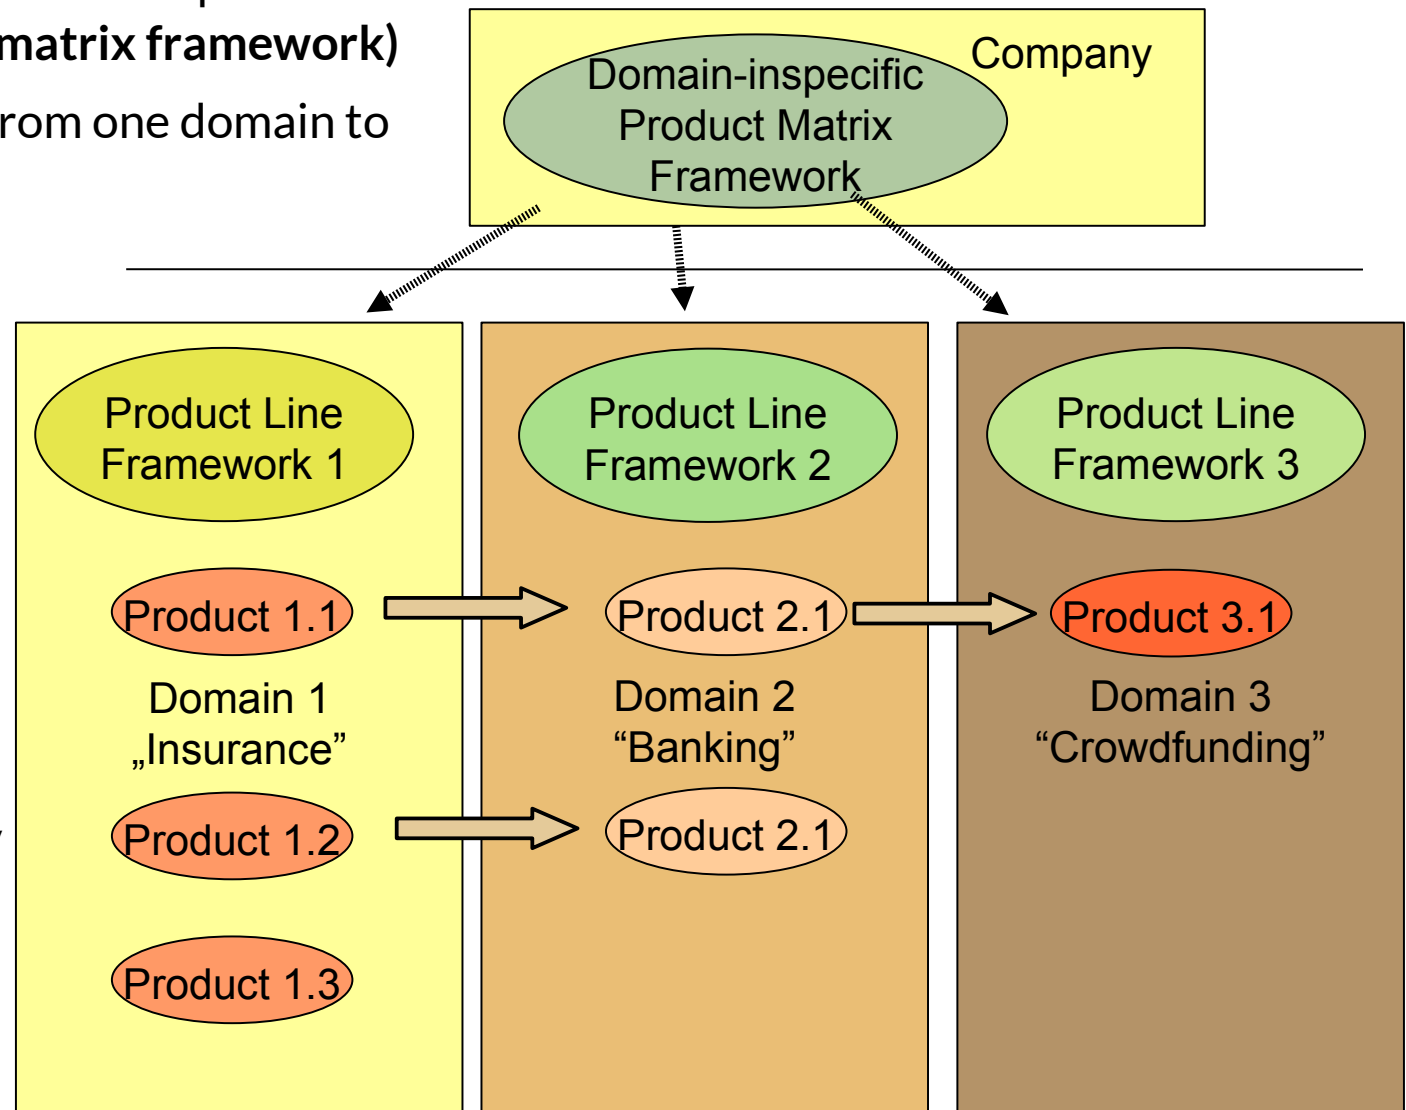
matrix framework)

rom one domain to

Company

Domain-inspecific Product Matrix Framework

Product Line Framework 1

Product Line Framework 2

Product Line Framework 3

Product 1.1

Product 2.1

Product 3.1

Domain 1 „Insurance"

Domain 2 "Banking"

Domain 3 "Crowdfunding"

Product 1.2

Product 2.1

Product 1.3